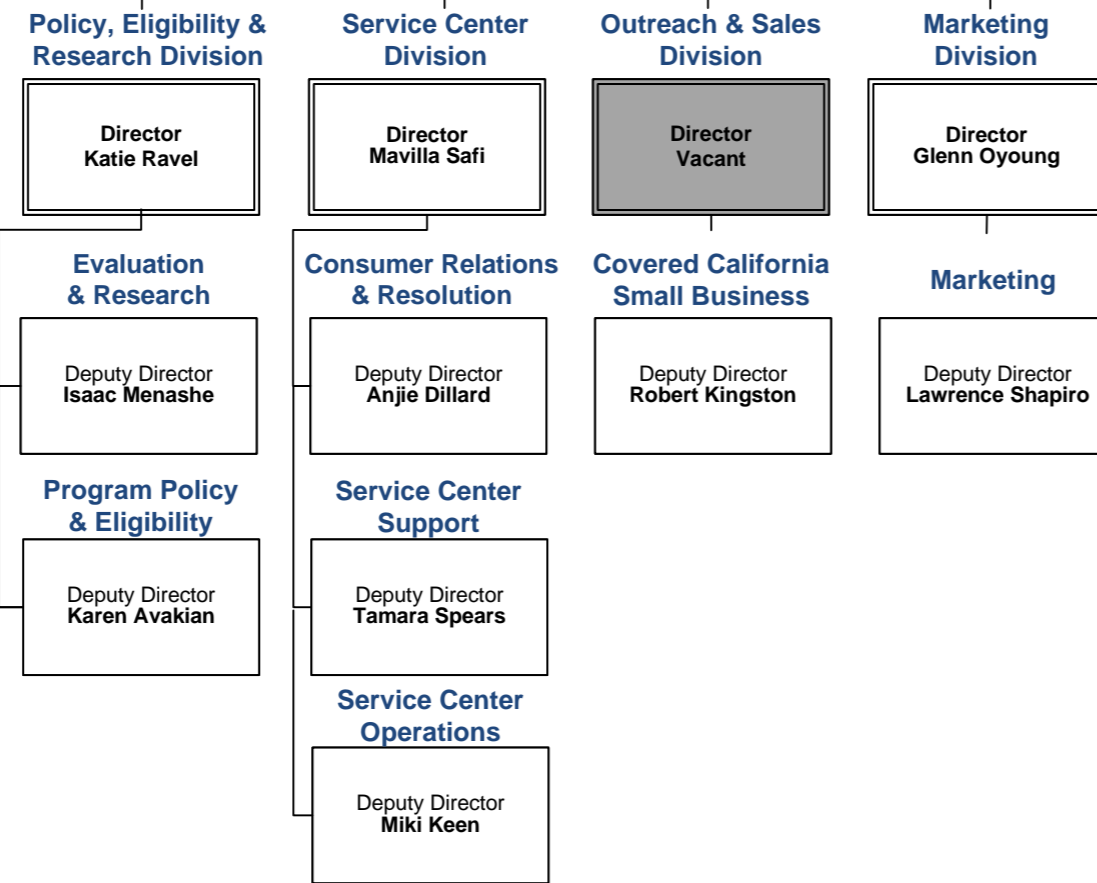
Policy, Eligibility & Research Division

Director
Katie Ravel

Evaluation & Research

Deputy Director
Isaac Menashe

Program Policy & Eligibility

Deputy Director
Karen Avakian

Service Center Division

Director
Mavilla Safi

Consumer Relations & Resolution

Deputy Director
Anjie Dillard

Service Center Support

Deputy Director
Tamara Spears

Service Center Operations

Deputy Director
Miki Keen

Outreach & Sales Division

Director
Vacant

Covered California Small Business

Deputy Director
Robert Kingston

Marketing Division

Director
Glenn Oyoung

Marketing

Deputy Director
Lawrence Shapiro